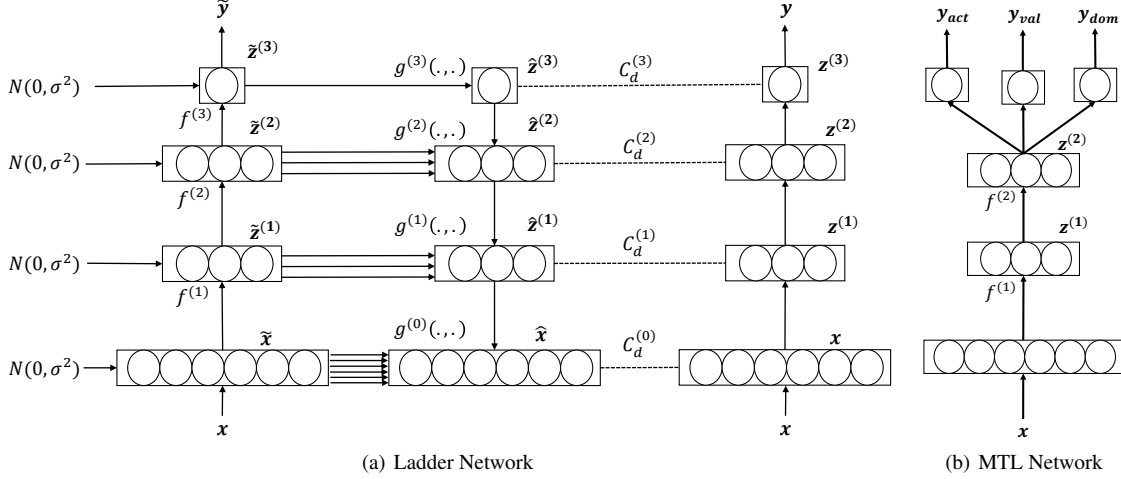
$\tilde{y}$

$\tilde{z}^{(3)}$

$N(0,\sigma^2)$

$f^{(3)}$

$g^{(3)}(.,.)$

$\hat{z}^{(3)}$

$C_d^{(3)}$

$y$

$z^{(3)}$

$\tilde{z}^{(2)}$

$N(0,\sigma^2)$

$f^{(2)}$

$g^{(2)}(.,.)$

$\hat{z}^{(2)}$

$C_d^{(2)}$

$z^{(2)}$

$\tilde{z}^{(1)}$

$N(0,\sigma^2)$

$f^{(1)}$

$g^{(1)}(.,.)$

$\hat{z}^{(1)}$

$C_d^{(1)}$

$z^{(1)}$

$\tilde{x}$

$N(0,\sigma^2)$

$g^{(0)}(.,.)$

$\hat{x}$

$C_d^{(0)}$

$x$

$x$

$x$

(a) Ladder Network

$y_{act}$ $y_{val}$ $y_{dom}$

$z^{(2)}$

$f^{(2)}$

$z^{(1)}$

$f^{(1)}$

$x$

(b) MTL Network